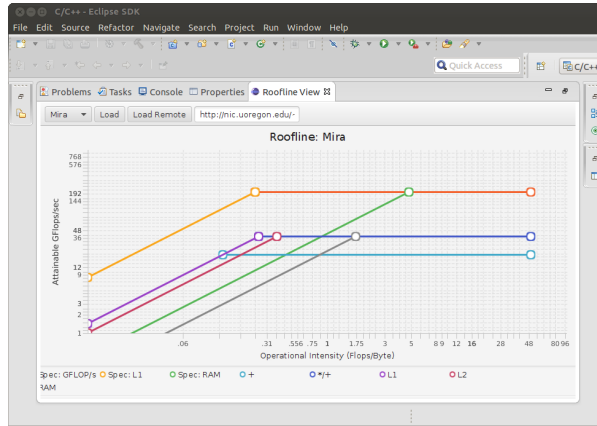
C/C++ - Eclipse SDK
File Edit Source Refactor Navigate Search Project Run Window Help
Quick Access
C/C++
Problems Tasks Console Properties Roofline View
Mira Load Load Remote http://nic.uoregon.edu/-
Roofline: Mira
768
576
192
144
48
36
12
9
3
2
1
Attainable GFlops/sec
.06 .31 .556 .75 1 1.75 3 5 8 9 12 16 28 48 80 96
Operational Intensity (Flops/Byte)
Spec: GFLOP/s Spec: L1 Spec: RAM + */+ L1 L2
RAM